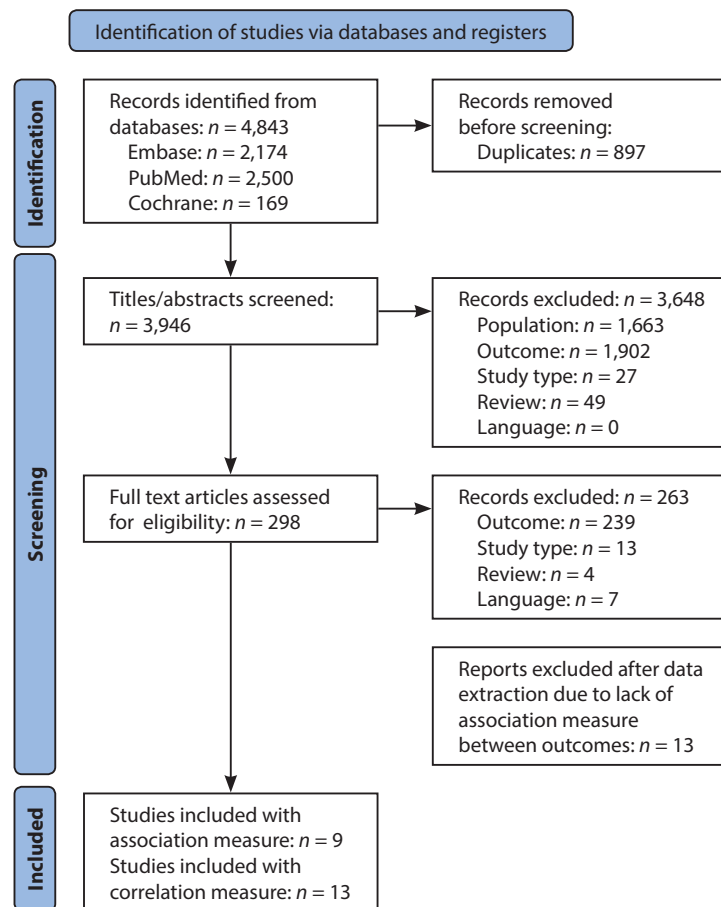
Identification of studies via databases and registers

Identification

Records identified from databases: $n = 4,843$
Embase: $n = 2,174$
PubMed: $n = 2,500$
Cochrane: $n = 169$

Records removed before screening:
Duplicates: $n = 897$

Screening

Titles/abstracts screened: $n = 3,946$

Records excluded: $n = 3,648$
Population: $n = 1,663$
Outcome: $n = 1,902$
Study type: $n = 27$
Review: $n = 49$
Language: $n = 0$

Full text articles assessed for eligibility: $n = 298$

Records excluded: $n = 263$
Outcome: $n = 239$
Study type: $n = 13$
Review: $n = 4$
Language: $n = 7$

Reports excluded after data extraction due to lack of association measure between outcomes: $n = 13$

Included

Studies included with association measure: $n = 9$
Studies included with correlation measure: $n = 13$